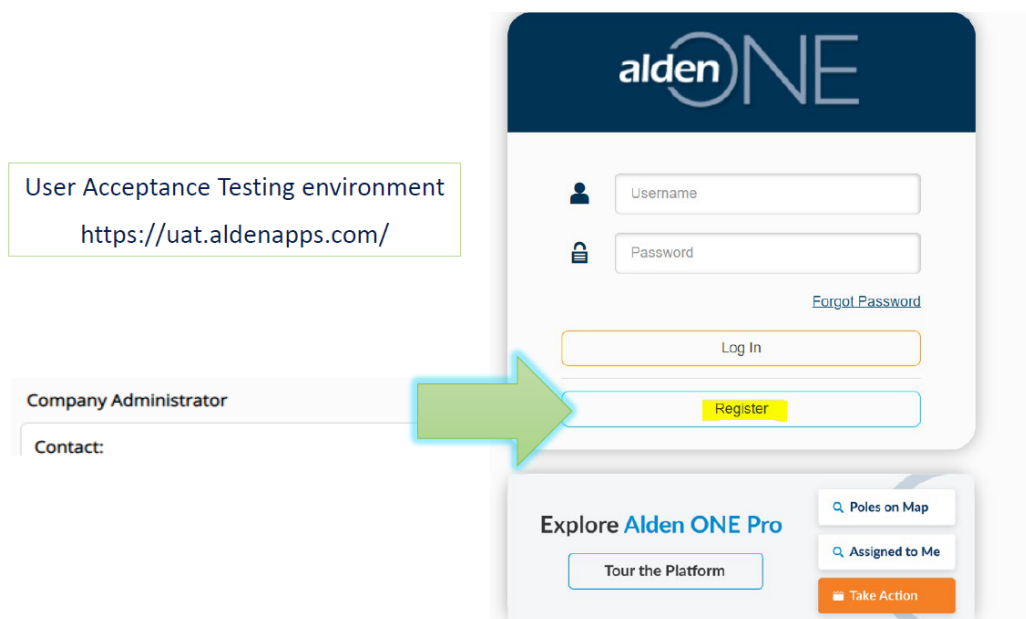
User Acceptance Testing environment
https://uat.aldenapps.com/

Company Administrator

Contact:

aldenONE

Username

Password

Forgot Password

Log In

Register

Explore Alden ONE Pro

Tour the Platform

Poles on Map

Assigned to Me

Take Action